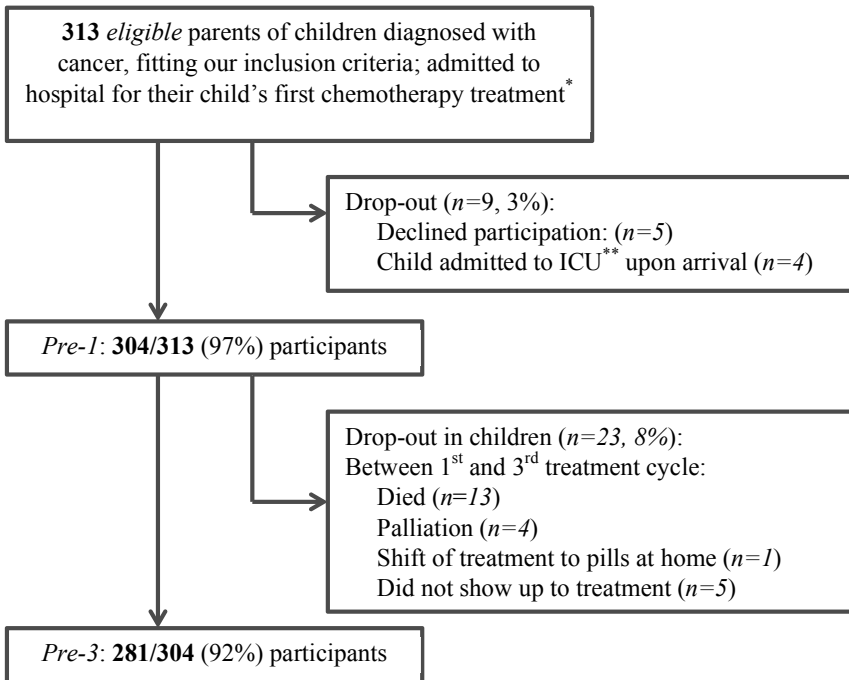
**313** *eligible* parents of children diagnosed with cancer, fitting our inclusion criteria; admitted to hospital for their child's first chemotherapy treatment$^{*}$

Drop-out ($n$=9, 3%):
Declined participation: ($n$=5)
Child admitted to ICU$^{**}$ upon arrival ($n$=4)

*Pre-1*: **304/313** (97%) participants

Drop-out in children ($n$=23, 8%):
Between 1$^{st}$ and 3$^{rd}$ treatment cycle:
Died ($n$=13)
Palliation ($n$=4)
Shift of treatment to pills at home ($n$=1)
Did not show up to treatment ($n$=5)

*Pre-3*: **281/304** (92%) participants